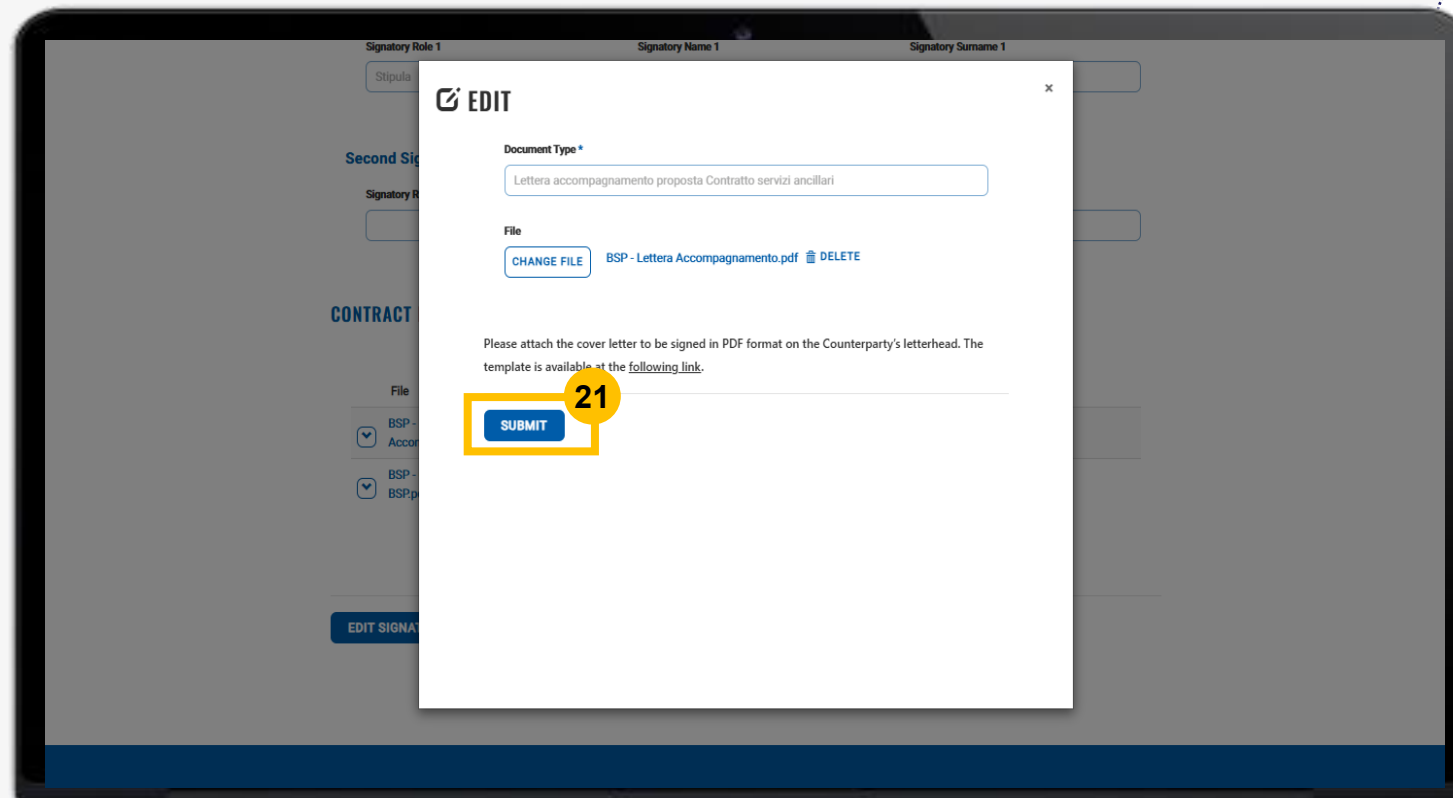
Signatory Role 1

Signatory Name 1

Signatory Surname 1

Stipula

Second Sig

Signatory R

CONTRACT

File

BSP - Accon

BSP - BSP.p

EDIT SIGNAT

EDIT

×

Document Type *

Lettera accompagnamento proposta Contratto servizi ancillari

File

CHANGE FILE

BSP - Lettera Accompagnamento.pdf DELETE

Please attach the cover letter to be signed in PDF format on the Counterparty's letterhead. The template is available at the following link.

21

SUBMIT